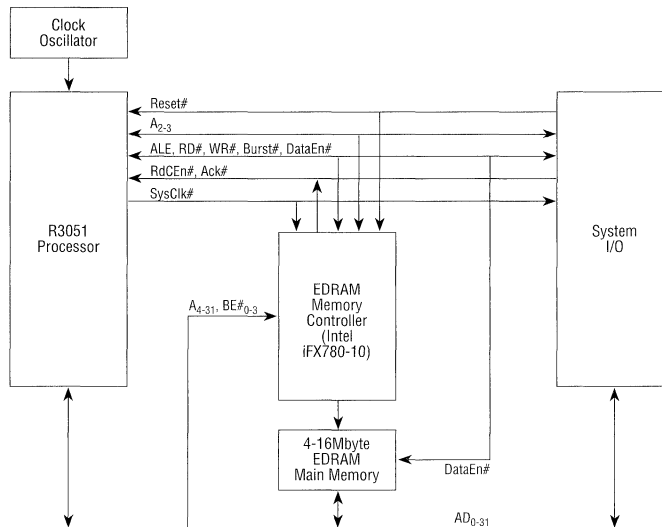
Clock Oscillator

R3051 Processor

Reset#

$A_{2-3}$

ALE, RD#, WR#, Burst#, DataEn#

RdCEn#, Ack#

SysClk#

System I/O

$A_{4-31}$, $BE\#_{0-3}$

EDRAM Memory Controller (Intel iFX780-10)

4-16Mbyte EDRAM Main Memory

DataEn#

$AD_{0-31}$